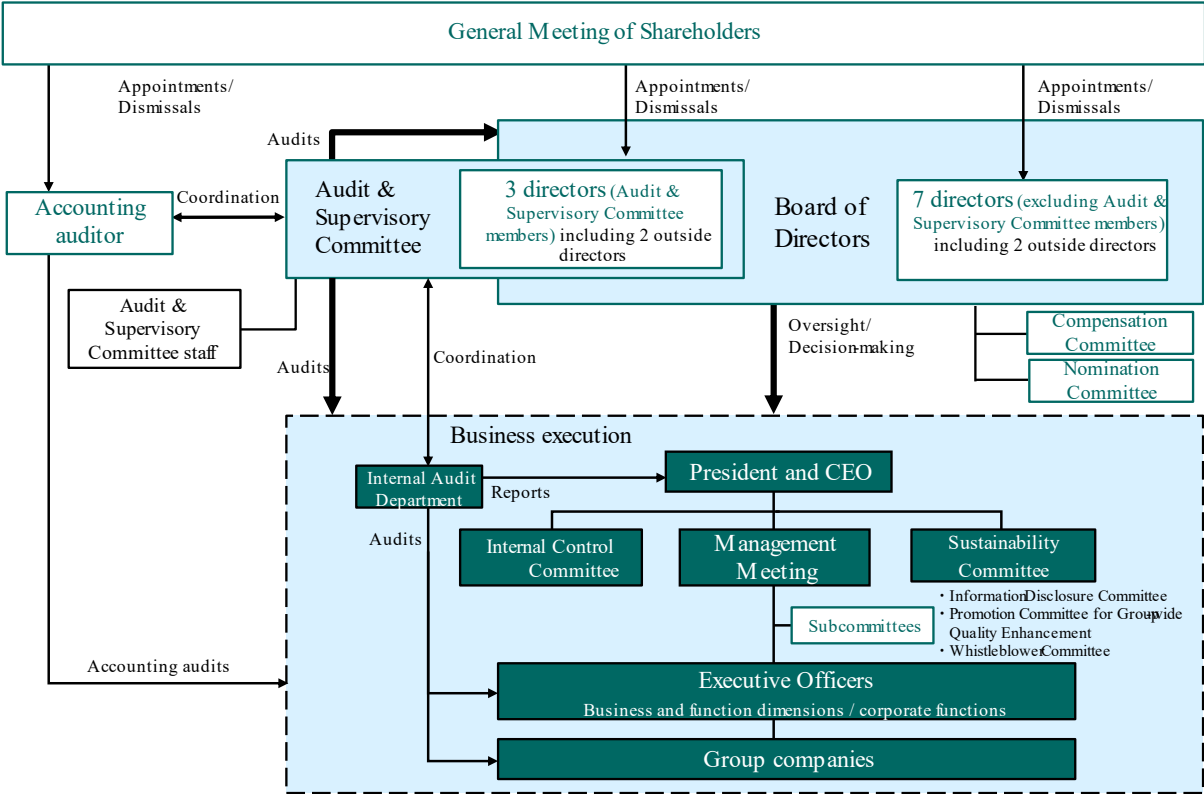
General Meeting of Shareholders

Appointments/ Dismissals

Appointments/ Dismissals

Appointments/ Dismissals

Audits

Accounting auditor

Coordination

Audit & Supervisory Committee

3 directors (Audit & Supervisory Committee members) including 2 outside directors

Board of Directors

7 directors (excluding Audit & Supervisory Committee members) including 2 outside directors

Audit & Supervisory Committee staff

Audits

Coordination

Oversight/ Decision-making

Compensation Committee

Nomination Committee

Business execution

Internal Audit Department

Reports

President and CEO

Audits

Internal Control Committee

Management Meeting

Sustainability Committee

・Information Disclosure Committee
・Promotion Committee for Group-wide Quality Enhancement
・Whistleblower Committee

Subcommittees

Accounting audits

Executive Officers
Business and function dimensions / corporate functions

Group companies